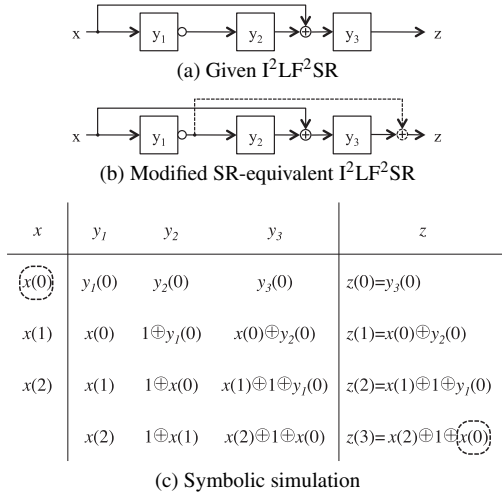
x $y_1$ $y_2$ $y_3$ z

(a) Given I$^2$LF$^2$SR

x $y_1$ $y_2$ $y_3$ z

(b) Modified SR-equivalent I$^2$LF$^2$SR

| $x$ | $y_1$ | $y_2$ | $y_3$ | $z$ |
|---|---|---|---|---|
| $x(0)$ | $y_1(0)$ | $y_2(0)$ | $y_3(0)$ | $z(0)=y_3(0)$ |
| $x(1)$ | $x(0)$ | $1\oplus y_1(0)$ | $x(0)\oplus y_2(0)$ | $z(1)=x(0)\oplus y_2(0)$ |
| $x(2)$ | $x(1)$ | $1\oplus x(0)$ | $x(1)\oplus 1\oplus y_1(0)$ | $z(2)=x(1)\oplus 1\oplus y_1(0)$ |
| | $x(2)$ | $1\oplus x(1)$ | $x(2)\oplus 1\oplus x(0)$ | $z(3)=x(2)\oplus 1\oplus x(0)$ |

(c) Symbolic simulation